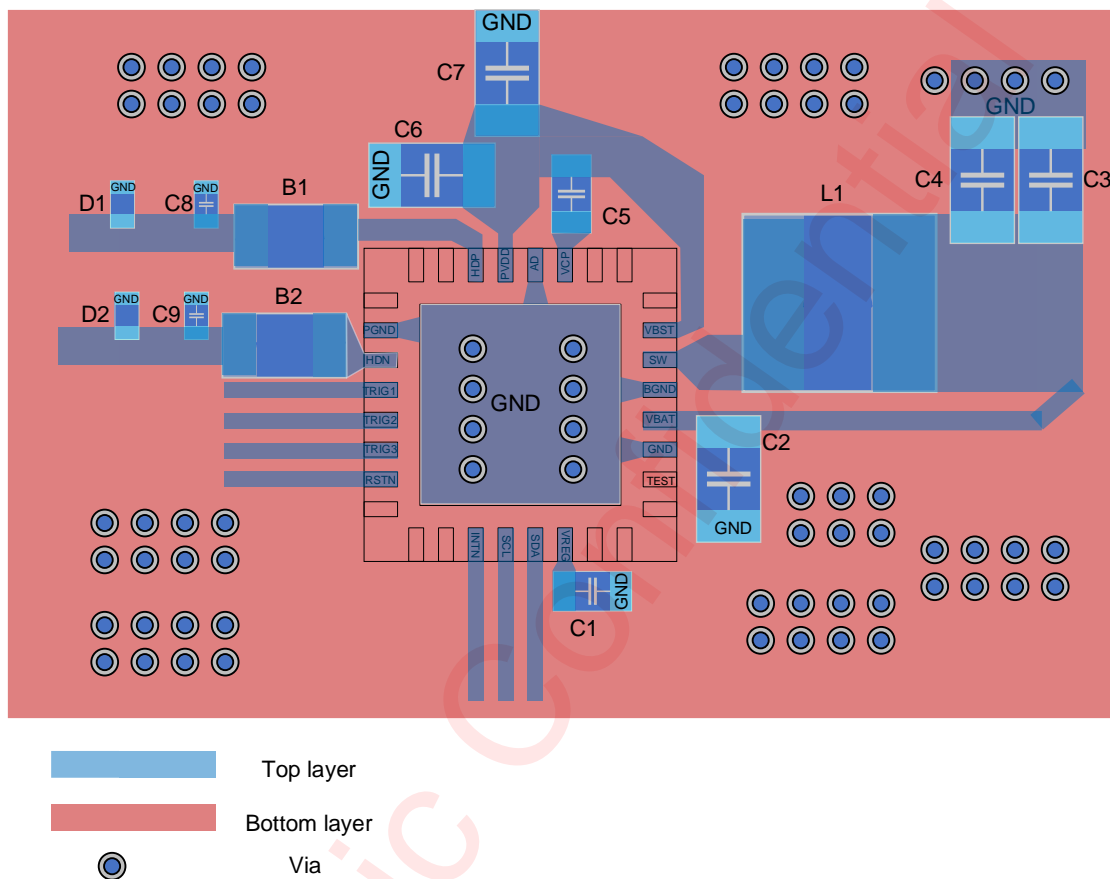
GND
C7
GND
C6
GND
C5
C4
C3
L1
D1
GND
C8
GND
B1
HDP
PVDD
AD
VCP
D2
GND
C9
GND
B2
PGND
HDN
TRIG1
TRIG2
TRIG3
RSTN
GND
VBST
SW
BGND
VBAT
GND
TEST
C2
GND
INTN
SCL
SDA
VREG
GND
C1

Top layer
Bottom layer
Via

ic Confidential